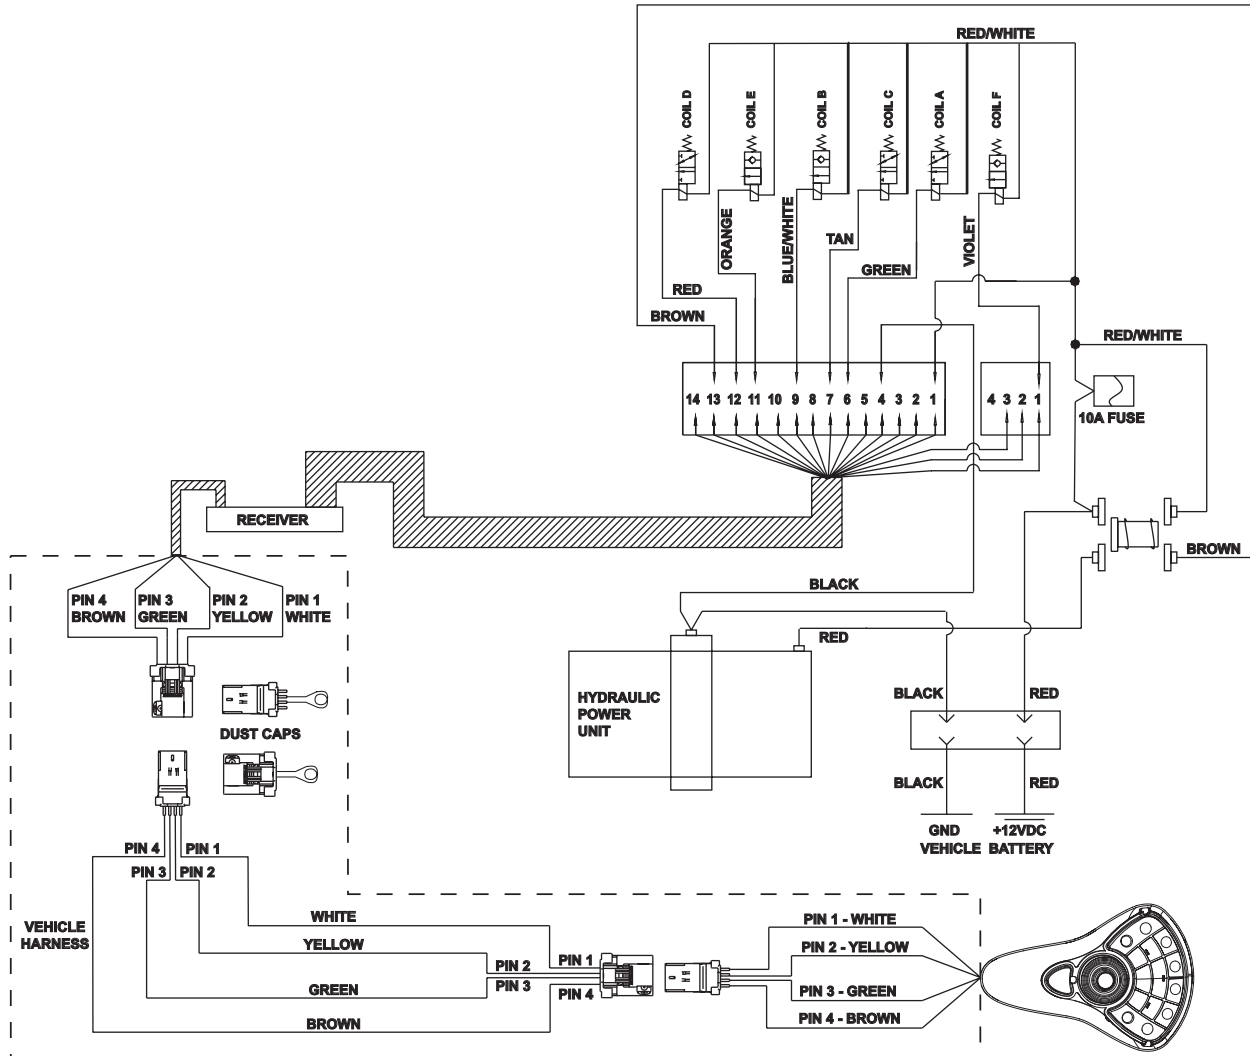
RED/WHITE

COIL D

COIL E

COIL B

COIL C

COIL A

COIL F

ORANGE

BLUE/WHITE

TAN

GREEN

VIOLET

RED

BROWN

RED/WHITE

14 13 12 11 10 9 8 7 6 5 4 3 2 1

4 3 2 1

10A FUSE

RECEIVER

BROWN

BLACK

RED

PIN 4 BROWN

PIN 3 GREEN

PIN 2 YELLOW

PIN 1 WHITE

HYDRAULIC POWER UNIT

BLACK

RED

DUST CAPS

BLACK

RED

GND VEHICLE

+12VDC BATTERY

PIN 4

PIN 1

PIN 3

PIN 2

VEHICLE HARNESS

WHITE

YELLOW

GREEN

BROWN

PIN 1

PIN 2

PIN 3

PIN 4

PIN 1 - WHITE

PIN 2 - YELLOW

PIN 3 - GREEN

PIN 4 - BROWN